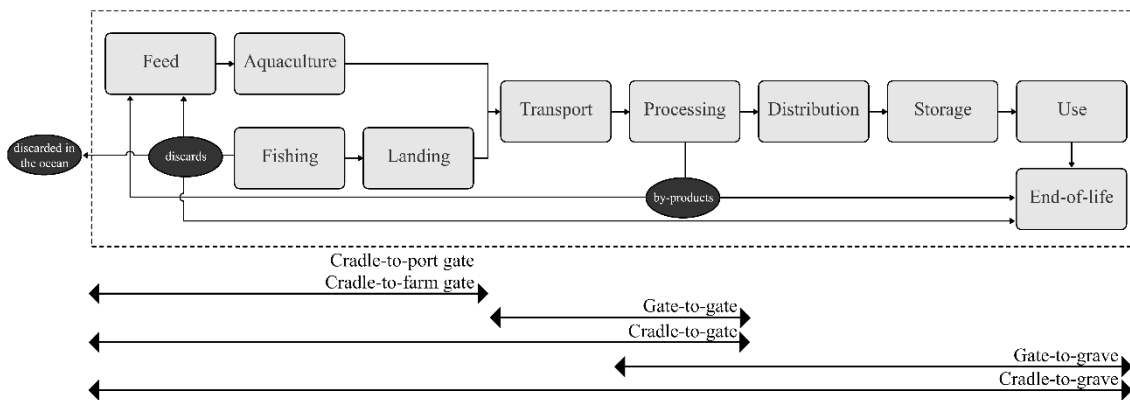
Feed
Aquaculture
Transport
Processing
Distribution
Storage
Use
discarded in the ocean
discards
Fishing
Landing
by-products
End-of-life

Cradle-to-port gate
Cradle-to-farm gate
Gate-to-gate
Cradle-to-gate
Gate-to-grave
Cradle-to-grave